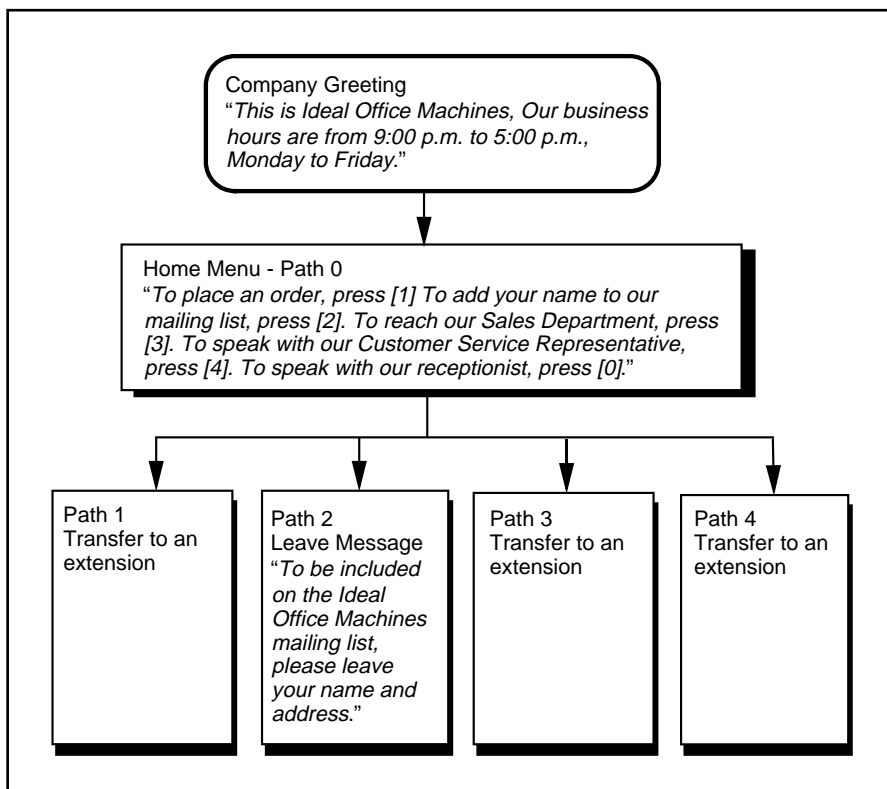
Company Greeting
"This is Ideal Office Machines, Our business hours are from 9:00 p.m. to 5:00 p.m., Monday to Friday."

Home Menu - Path 0
"To place an order, press [1] To add your name to our mailing list, press [2]. To reach our Sales Department, press [3]. To speak with our Customer Service Representative, press [4]. To speak with our receptionist, press [0]."

Path 1
Transfer to an extension

Path 2
Leave Message
"To be included on the Ideal Office Machines mailing list, please leave your name and address."

Path 3
Transfer to an extension

Path 4
Transfer to an extension